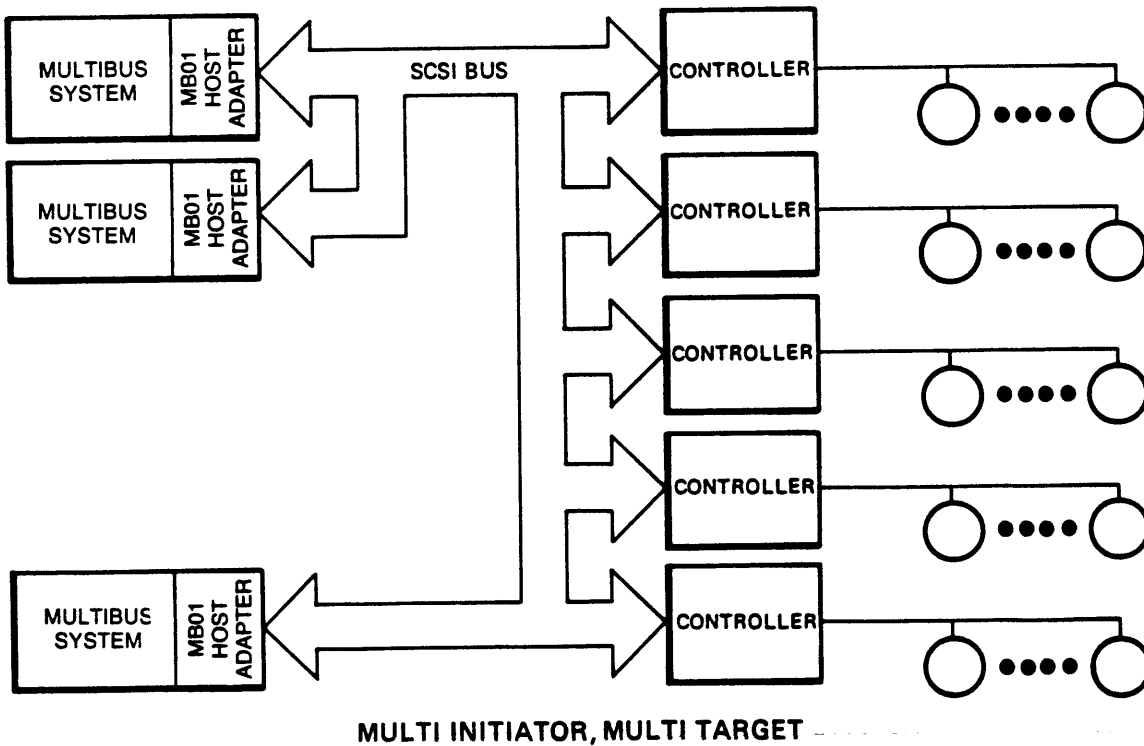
MULTIBUS SYSTEM

MB01 HOST ADAPTER

SCSI BUS

CONTROLLER

MULTIBUS SYSTEM

MB01 HOST ADAPTER

CONTROLLER

CONTROLLER

CONTROLLER

MULTIBUS SYSTEM

MB01 HOST ADAPTER

CONTROLLER

MULTI INITIATOR, MULTI TARGET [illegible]